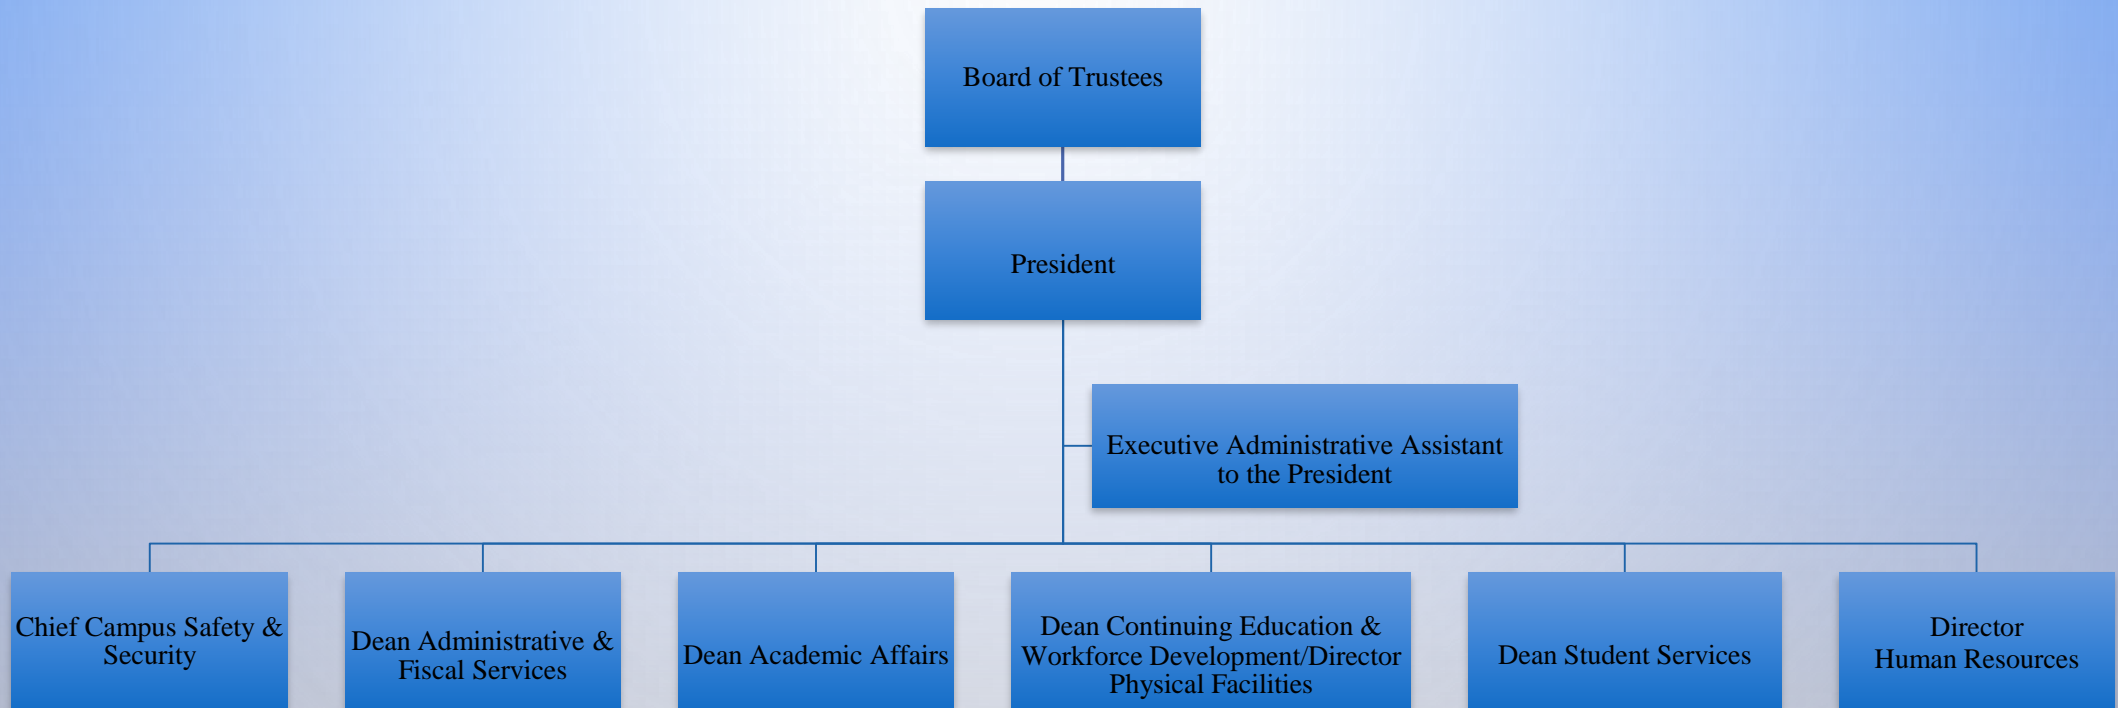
Board of Trustees

President

Executive Administrative Assistant to the President

Chief Campus Safety & Security

Dean Administrative & Fiscal Services

Dean Academic Affairs

Dean Continuing Education & Workforce Development/Director Physical Facilities

Dean Student Services

Director Human Resources